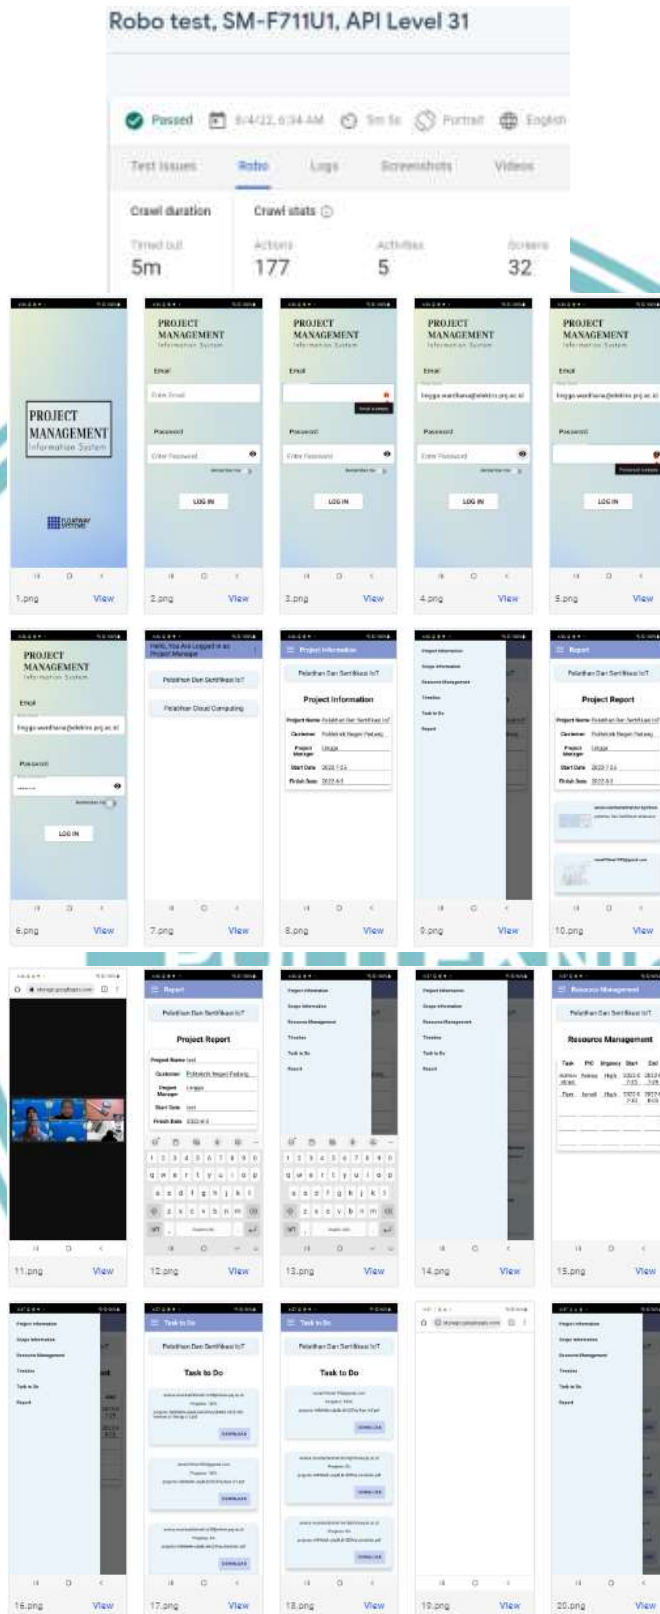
Robo test, SM-F711U1, API Level 31

Passed 8/4/22, 6:34 AM 5m 5s Portrait English

Test Issues Robo Logs Screenshots Videos

Crawl duration
Timed out
5m

Crawl stats
Actions
177
Activities
5
Screens
32

PROJECT MANAGEMENT
Information System

1.png View

PROJECT MANAGEMENT
Information System
Email
Enter Email
Password
Enter Password
LOG IN

2.png View

PROJECT MANAGEMENT
Information System
Email
Password
Enter Password
LOG IN

3.png View

PROJECT MANAGEMENT
Information System
Email
Password
Enter Password
LOG IN

4.png View

PROJECT MANAGEMENT
Information System
Email
Password
LOG IN

5.png View

PROJECT MANAGEMENT
Information System
Email
Password
LOG IN

6.png View

Pelatihan Dan Sertifikasi IoT
Pelatihan Cloud Computing

7.png View

Project Information
Pelatihan Dan Sertifikasi IoT
Project Information
Project Name
Customer
Project Manager
Start Date
Finish Date

8.png View

Project Information
Scope Information
Resource Management
Timeline
Task to Do
Report

9.png View

Report
Pelatihan Dan Sertifikasi IoT
Project Report
Project Name
Customer
Project Manager
Start Date
Finish Date

10.png View

11.png View

Report
Pelatihan Dan Sertifikasi IoT
Project Report
Project Name
Customer
Project Manager
Start Date
Finish Date

12.png View

Project Information
Scope Information
Resource Management
Timeline
Task to Do
Report

13.png View

Project Information
Scope Information
Resource Management
Timeline
Task to Do
Report

14.png View

Resource Management
Pelatihan Dan Sertifikasi IoT
Resource Management
Task PIC Urgency Start End

15.png View

Project Information
Scope Information
Resource Management
Timeline
Task to Do
Report

16.png View

Task to Do
Pelatihan Dan Sertifikasi IoT
Task to Do
DOWNLOAD
DOWNLOAD
DOWNLOAD

17.png View

Task to Do
Pelatihan Dan Sertifikasi IoT
Task to Do
DOWNLOAD
DOWNLOAD
DOWNLOAD

18.png View

19.png View

Project Information
Scope Information
Resource Management
Timeline
Task to Do
Report

20.png View